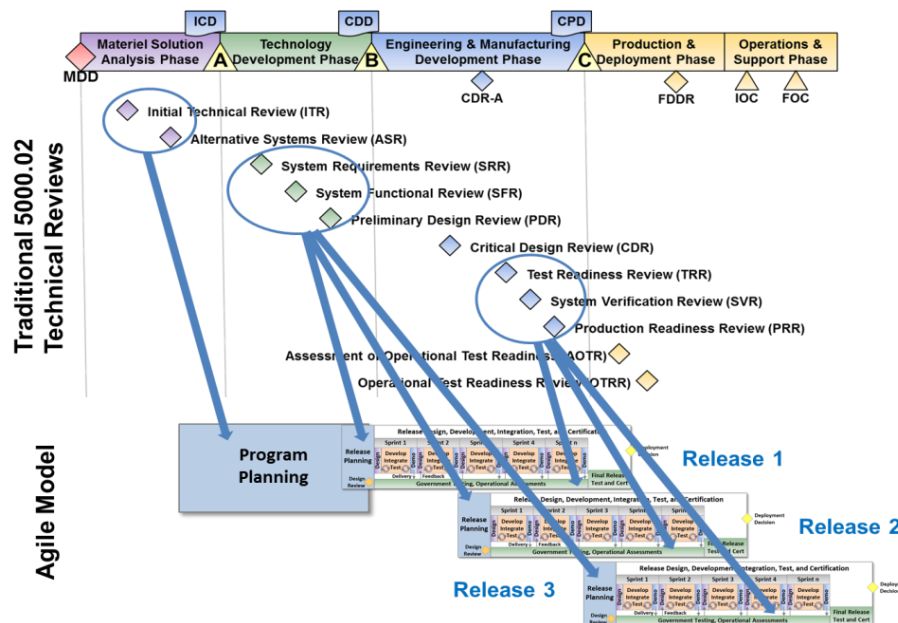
ICD
CDD
CPD
Materiel Solution Analysis Phase
A
Technology Development Phase
B
Engineering & Manufacturing Development Phase
C
Production & Deployment Phase
Operations & Support Phase
MDD
CDR-A
FDDR
IOC
FOC

Traditional 5000.02 Technical Reviews

Initial Technical Review (ITR)
Alternative Systems Review (ASR)
System Requirements Review (SRR)
System Functional Review (SFR)
Preliminary Design Review (PDR)
Critical Design Review (CDR)
Test Readiness Review (TRR)
System Verification Review (SVR)
Production Readiness Review (PRR)
Assessment of Operational Test Readiness (AOTR)
Operational Test Readiness Review (OTRR)

Agile Model

Program Planning

Release Planning
Release Design, Development, Integration, Test, and Certification
Sprint 1
Sprint 2
Sprint 3
Sprint 4
Sprint n
Develop Integrate Test
Delivery
Feedback
Final Release Test and Cert
Government Testing, Operational Assessments
Design Review
Deployment Decision
Release 1

Release Planning
Release Design, Development, Integration, Test, and Certification
Sprint 1
Sprint 2
Sprint 3
Sprint 4
Sprint n
Develop Integrate Test
Delivery
Feedback
Final Release Test and Cert
Government Testing, Operational Assessments
Design Review
Deployment Decision
Release 2

Release 3
Release Planning
Release Design, Development, Integration, Test, and Certification
Sprint 1
Sprint 2
Sprint 3
Sprint 4
Sprint n
Develop Integrate Test
Final Release Test and Cert
Government Testing, Operational Assessments
Design Review
Deployment Decision